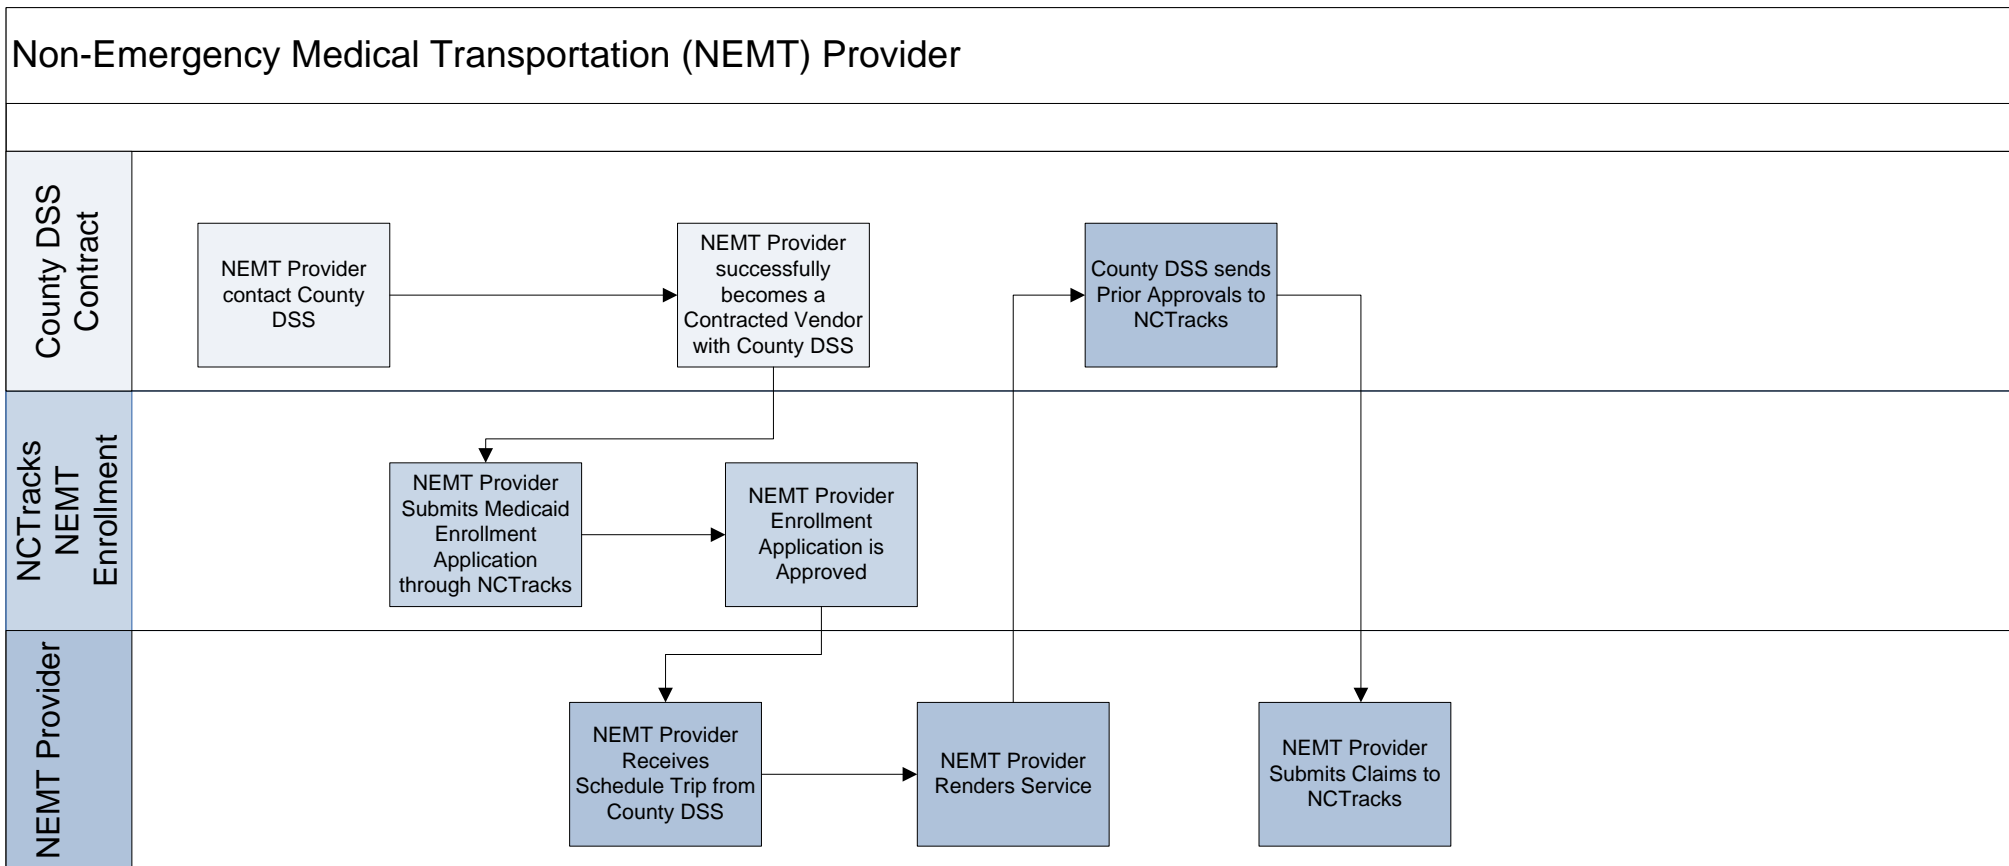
Non-Emergency Medical Transportation (NEMT) Provider

County DSS Contract

NEMT Provider contact County DSS

NEMT Provider successfully becomes a Contracted Vendor with County DSS

County DSS sends Prior Approvals to NCTracks

NCTracks NEMT Enrollment

NEMT Provider Submits Medicaid Enrollment Application through NCTracks

NEMT Provider Enrollment Application is Approved

NEMT Provider

NEMT Provider Receives Schedule Trip from County DSS

NEMT Provider Renders Service

NEMT Provider Submits Claims to NCTracks